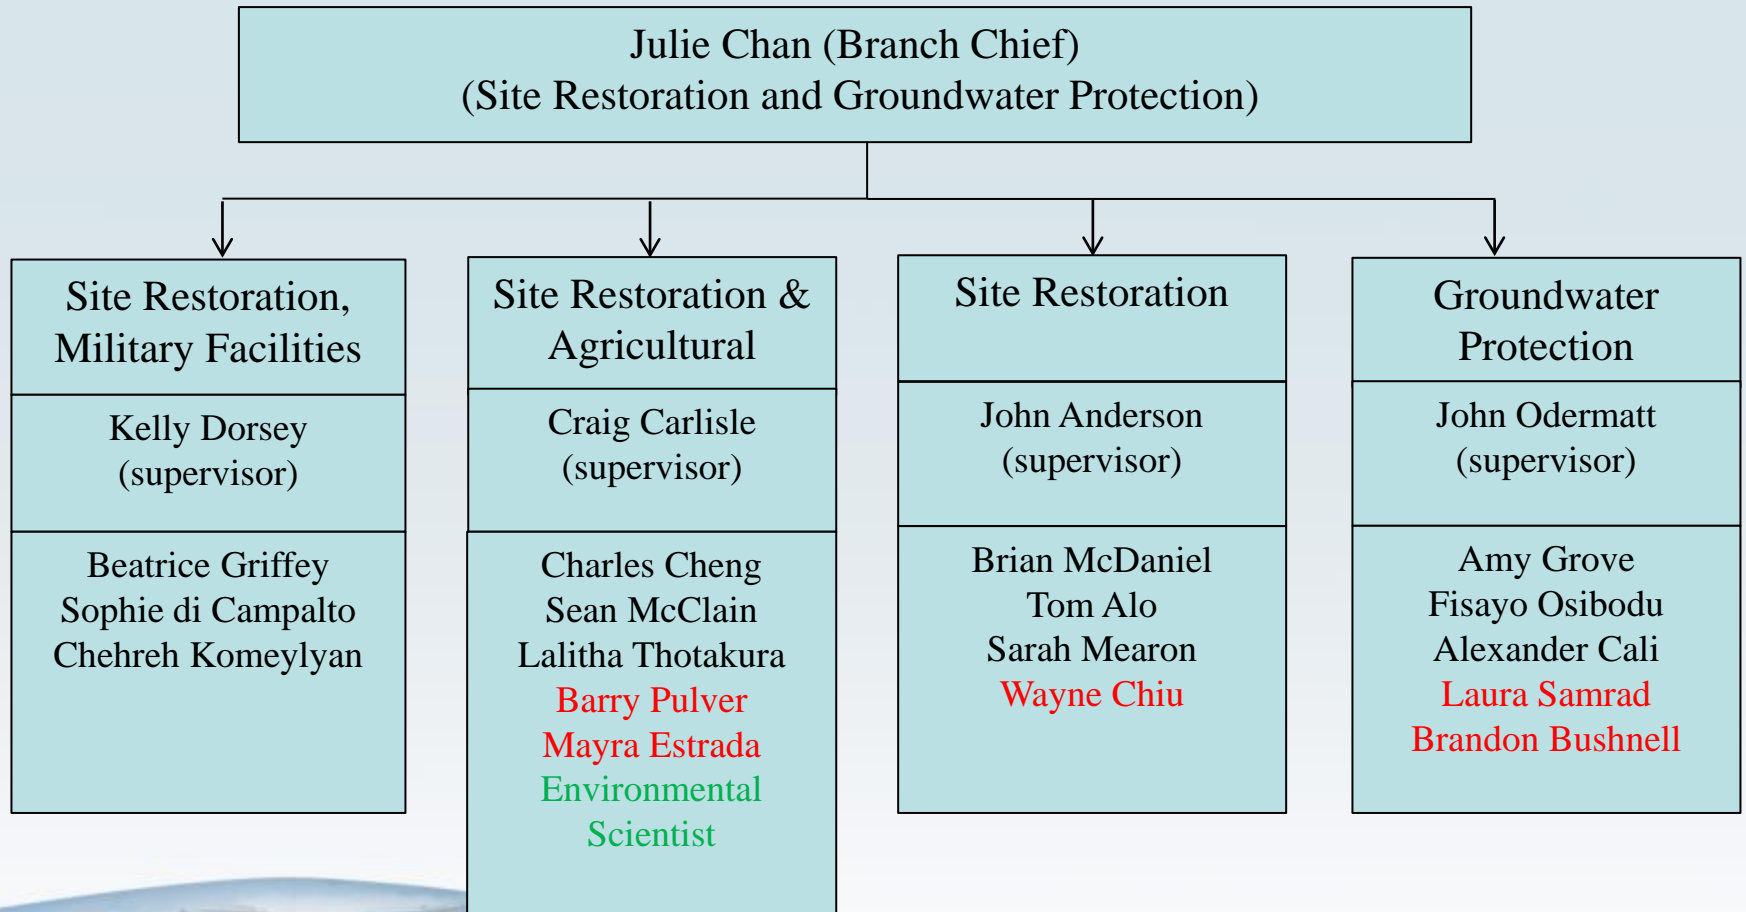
Julie Chan (Branch Chief)
(Site Restoration and Groundwater Protection)

Site Restoration, Military Facilities

Kelly Dorsey
(supervisor)

Beatrice Griffey
Sophie di Campalto
Chehreh Komeylyan

Site Restoration & Agricultural

Craig Carlisle
(supervisor)

Charles Cheng
Sean McClain
Lalitha Thotakura
Barry Pulver
Mayra Estrada
Environmental Scientist

Site Restoration

John Anderson
(supervisor)

Brian McDaniel
Tom Alo
Sarah Mearon
Wayne Chiu

Groundwater Protection

John Odermatt
(supervisor)

Amy Grove
Fisayo Osibodu
Alexander Cali
Laura Samrad
Brandon Bushnell